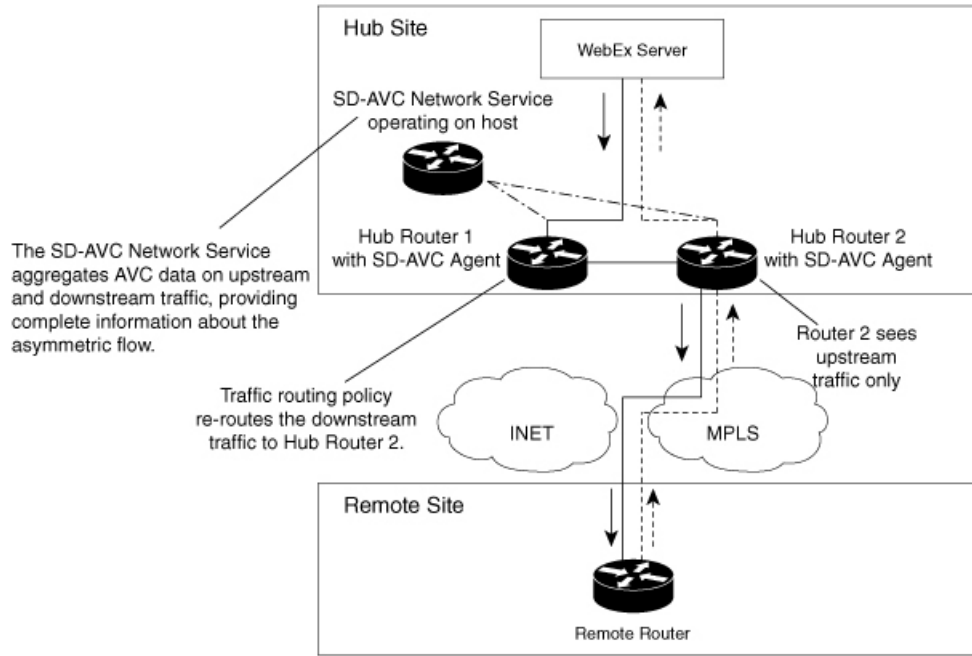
Hub Site

WebEx Server

SD-AVC Network Service operating on host

The SD-AVC Network Service aggregates AVC data on upstream and downstream traffic, providing complete information about the asymmetric flow.

Hub Router 1 with SD-AVC Agent

Hub Router 2 with SD-AVC Agent

Router 2 sees upstream traffic only

Traffic routing policy re-routes the downstream traffic to Hub Router 2.

INET

MPLS

Remote Site

Remote Router